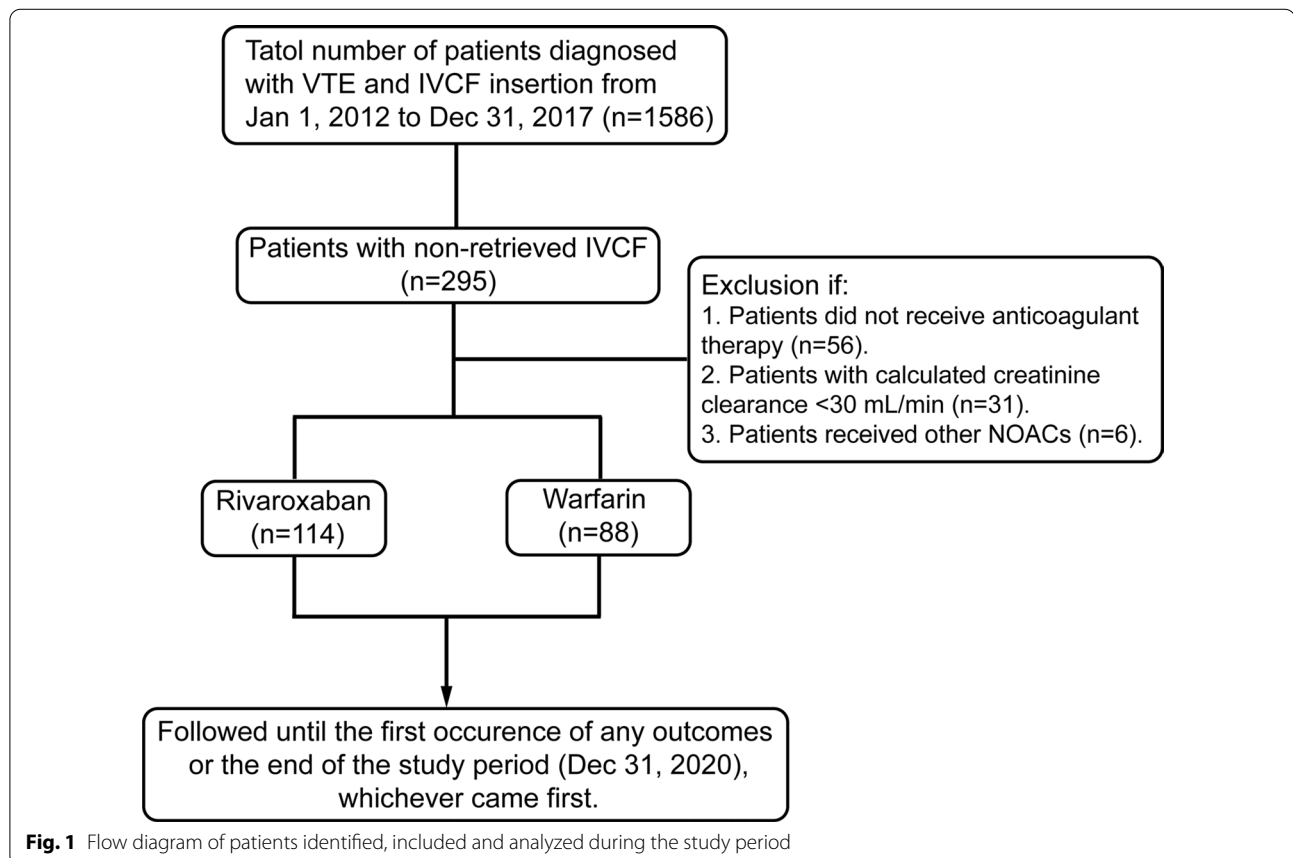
Tatol number of patients diagnosed with VTE and IVCF insertion from Jan 1, 2012 to Dec 31, 2017 (n=1586)

Patients with non-retrieved IVCF (n=295)

Exclusion if:
1. Patients did not receive anticoagulant therapy (n=56).
2. Patients with calculated creatinine clearance <30 mL/min (n=31).
3. Patients received other NOACs (n=6).

Rivaroxaban (n=114)

Warfarin (n=88)

Followed until the first occurence of any outcomes or the end of the study period (Dec 31, 2020), whichever came first.

**Fig. 1** Flow diagram of patients identified, included and analyzed during the study period